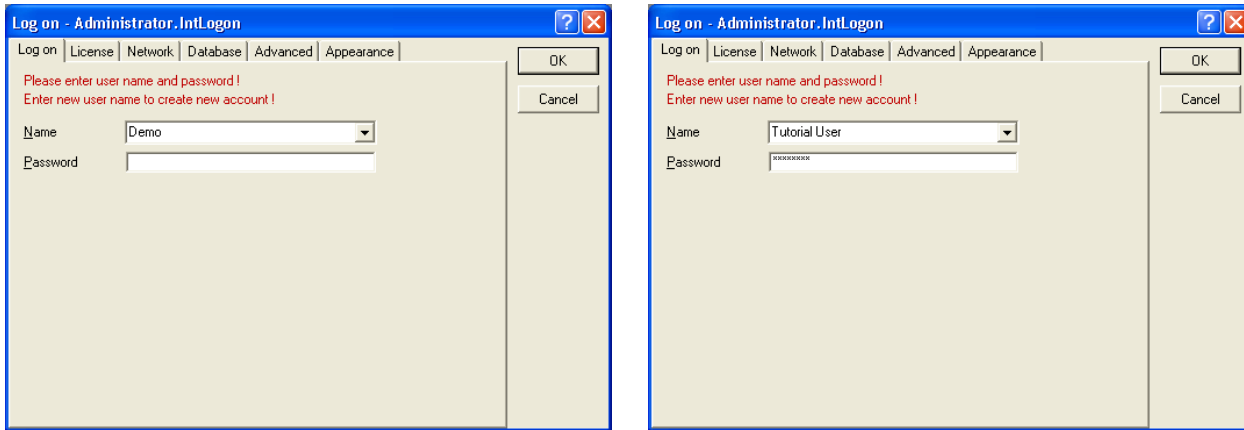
Log on - Administrator.IntLogon

Log on | License | Network | Database | Advanced | Appearance

OK

Cancel

Please enter user name and password !
Enter new user name to create new account !

Name Demo

Password

Log on - Administrator.IntLogon

Log on | License | Network | Database | Advanced | Appearance

OK

Cancel

Please enter user name and password !
Enter new user name to create new account !

Name Tutorial User

Password ********